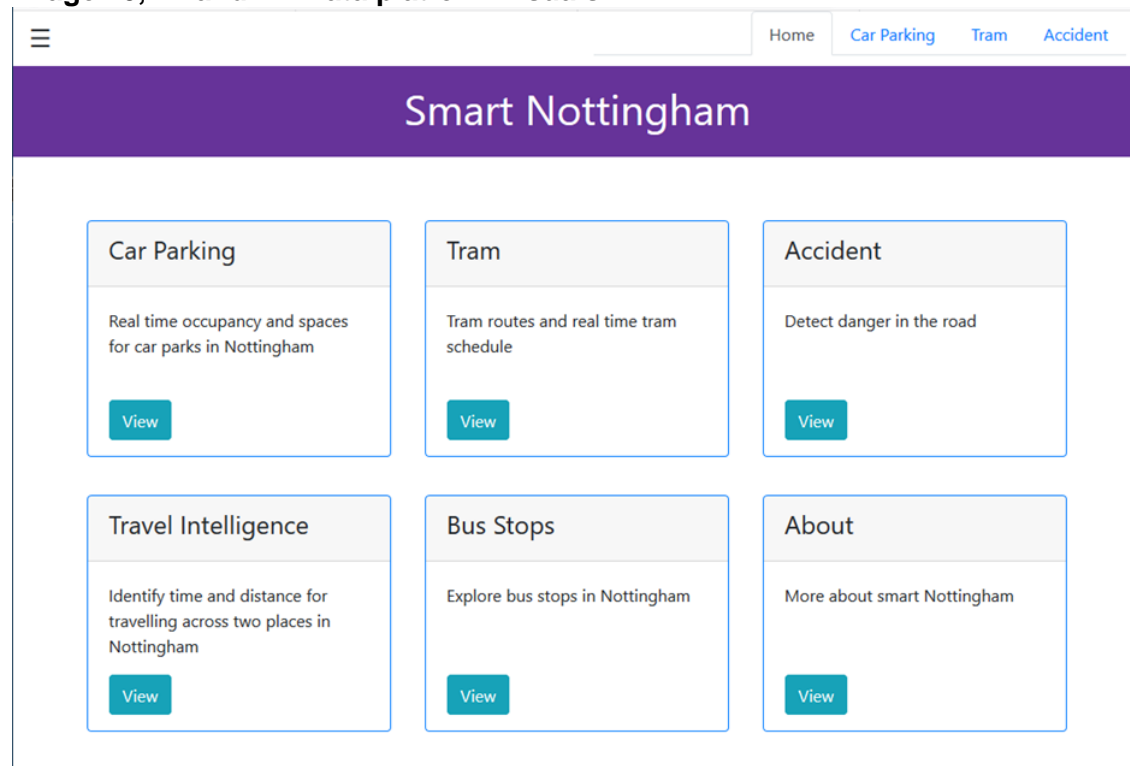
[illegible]

☰

Home Car Parking Tram Accident

Smart Nottingham

Car Parking

Real time occupancy and spaces for car parks in Nottingham

View

Tram

Tram routes and real time tram schedule

View

Accident

Detect danger in the road

View

Travel Intelligence

Identify time and distance for travelling across two places in Nottingham

View

Bus Stops

Explore bus stops in Nottingham

View

About

More about smart Nottingham

View